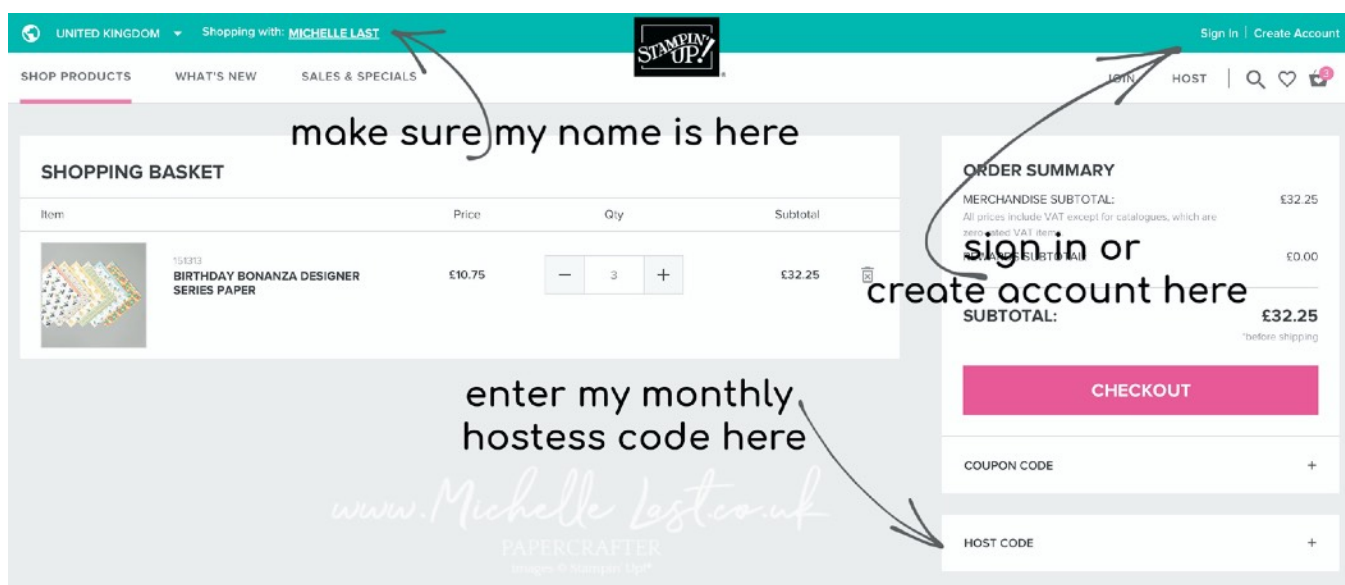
UNITED KINGDOM Shopping with: MICHELLE LAST

STAMPIN' UP!

Sign In | Create Account

SHOP PRODUCTS WHAT'S NEW SALES & SPECIALS

JOIN HOST

make sure my name is here

SHOPPING BASKET

| Item | | Price | Qty | Subtotal |
|---|---|---|---|---|
| | 151313 BIRTHDAY BONANZA DESIGNER SERIES PAPER | £10.75 | − 3 + | £32.25 |

ORDER SUMMARY

MERCHANDISE SUBTOTAL: £32.25

All prices include VAT except for catalogues, which are zero-rated VAT items.

sign in or create account here

REWARDS SUBTOTAL £0.00

SUBTOTAL: £32.25

*before shipping

CHECKOUT

enter my monthly hostess code here

COUPON CODE +

www.MichelleLast.co.uk PAPERCRAFTER Images © Stampin' Up!®

HOST CODE +